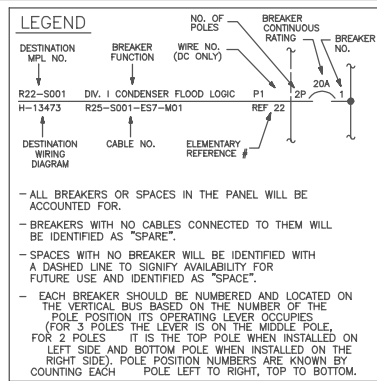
LEGEND

NO. OF POLES

BREAKER CONTINUOUS RATING

BREAKER NO.

DESTINATION MPL NO.

BREAKER FUNCTION

WIRE NO. (DC ONLY)

R22-S001 DIV. I CONDENSER FLOOD LOGIC P1 2P 20A 1

H-13473 R25-S001-ES7-M01 REF 22

DESTINATION WIRING DIAGRAM

CABLE NO.

ELEMENTARY REFERENCE #

- ALL BREAKERS OR SPACES IN THE PANEL WILL BE ACCOUNTED FOR.

- BREAKERS WITH NO CABLES CONNECTED TO THEM WILL BE IDENTIFIED AS "SPARE".

- SPACES WITH NO BREAKER WILL BE IDENTIFIED WITH A DASHED LINE TO SIGNIFY AVAILABILITY FOR FUTURE USE AND IDENTIFIED AS "SPACE".

- EACH BREAKER SHOULD BE NUMBERED AND LOCATED ON THE VERTICAL BUS BASED ON THE NUMBER OF THE POLE POSITION ITS OPERATING LEVER OCCUPIES (FOR 3 POLES THE LEVER IS ON THE MIDDLE POLE, FOR 2 POLES IT IS THE TOP POLE WHEN INSTALLED ON LEFT SIDE AND BOTTOM POLE WHEN INSTALLED ON THE RIGHT SIDE). POLE NUMBERS ARE KNOWN BY COUNTING EACH POLE LEFT TO RIGHT, TOP TO BOTTOM.